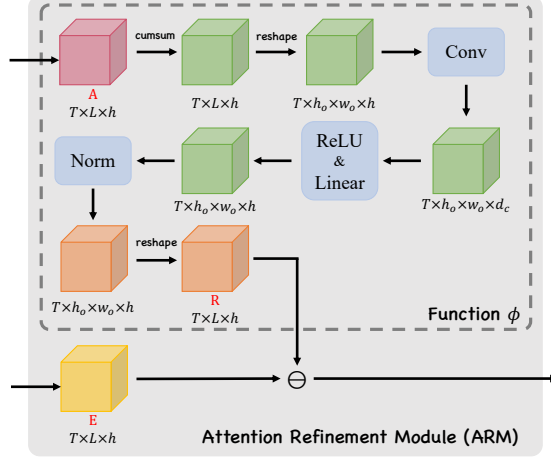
A
$T \times L \times h$

cumsum

$T \times L \times h$

reshape

$T \times h_o \times w_o \times h$

Conv

$T \times h_o \times w_o \times d_c$

ReLU & Linear

$T \times h_o \times w_o \times h$

Norm

$T \times h_o \times w_o \times h$

reshape

R
$T \times L \times h$

Function $\phi$

$\ominus$

E
$T \times L \times h$

Attention Refinement Module (ARM)